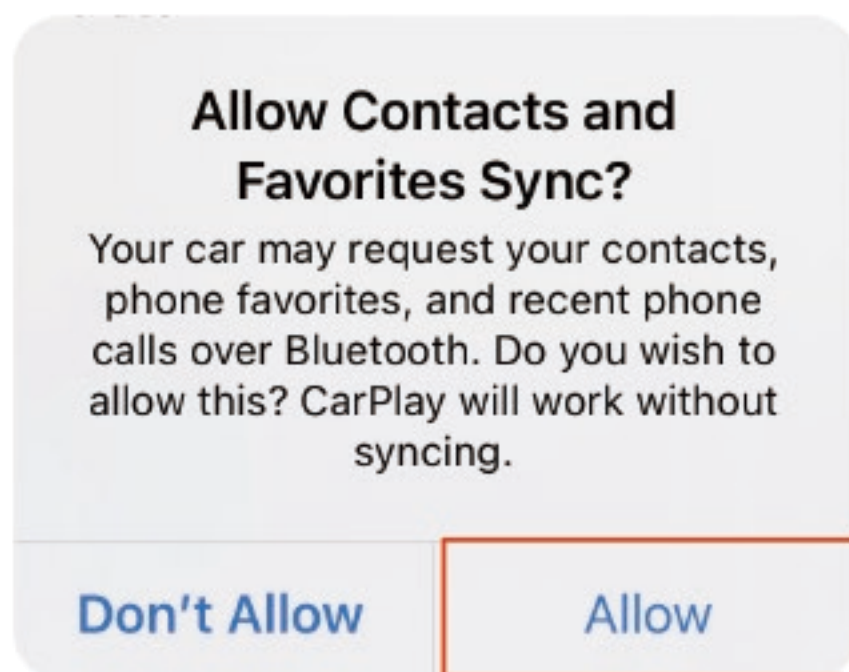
Allow Contacts and Favorites Sync?

Your car may request your contacts, phone favorites, and recent phone calls over Bluetooth. Do you wish to allow this? CarPlay will work without syncing.

Don't Allow

Allow